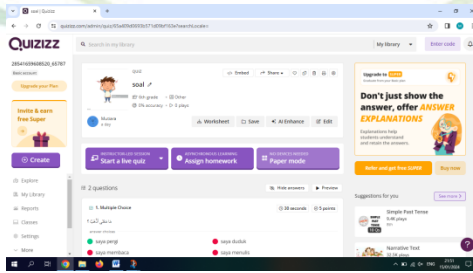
soal | Quizizz
quizizz.com/admin/quiz/65a6f0d6955b57...

QUIZIZZ
Search in my library
My library
Enter code

28541639608520_65787
Basic account
Upgrade your Plan

Invite & earn free Super

+ Create

Explore
My Library
Reports
Classes
Settings
More

QUIZ
soal
5th grade
Other
0% accuracy
3 plays
Mutiara
a day
Embed
Share
Worksheet
Save
AI Enhance
Edit

INSTRUCTOR-LED SESSION
Start a live quiz
ASYNCHRONOUS LEARNING
Assign homework
NO DEVICES NEEDED
Paper mode

2 questions
Hide answers
Preview

1. Multiple Choice
30 seconds
5 points
answer choices
saya pergi
saya duduk
saya membaca
saya menulis

Upgrade to SUPER
Don't just show the answer, offer ANSWER EXPLANATIONS
Explanations help students understand and retain the answers.
Refer and get free SUPER
Buy now

Suggestions for you
See more
Simple Past Tense
5.4K plays
Narrative Text
22.5K plays